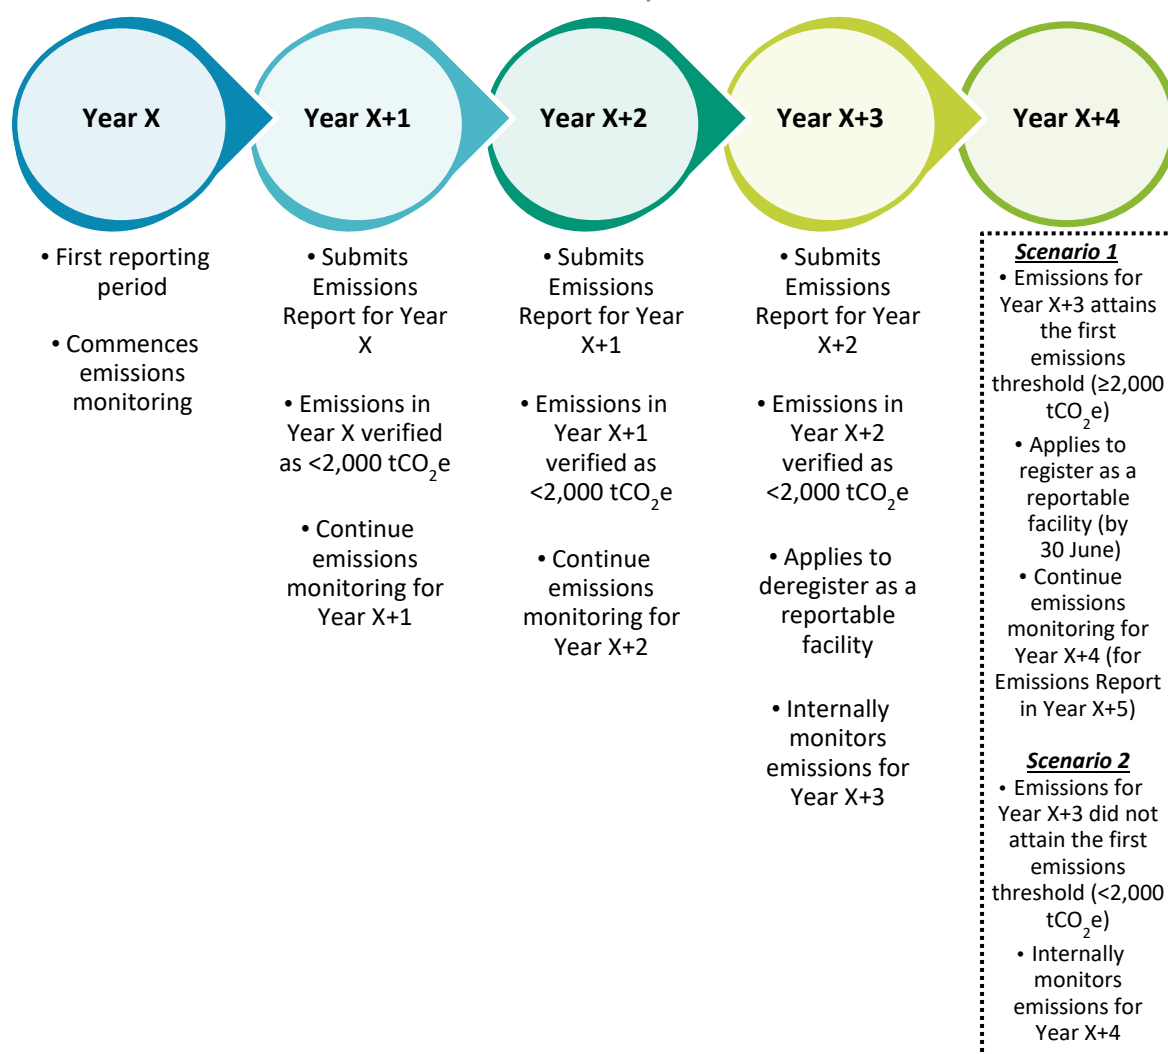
Year X

Year X+1

Year X+2

Year X+3

Year X+4

• First reporting period

• Commences emissions monitoring

• Submits Emissions Report for Year X

• Emissions in Year X verified as <2,000 $tCO_2e$

• Continue emissions monitoring for Year X+1

• Submits Emissions Report for Year X+1

• Emissions in Year X+1 verified as <2,000 $tCO_2e$

• Continue emissions monitoring for Year X+2

• Submits Emissions Report for Year X+2

• Emissions in Year X+2 verified as <2,000 $tCO_2e$

• Applies to deregister as a reportable facility

• Internally monitors emissions for Year X+3

Scenario 1
• Emissions for Year X+3 attains the first emissions threshold (≥2,000 $tCO_2e$)
• Applies to register as a reportable facility (by 30 June)
• Continue emissions monitoring for Year X+4 (for Emissions Report in Year X+5)

Scenario 2
• Emissions for Year X+3 did not attain the first emissions threshold (<2,000 $tCO_2e$)
• Internally monitors emissions for Year X+4